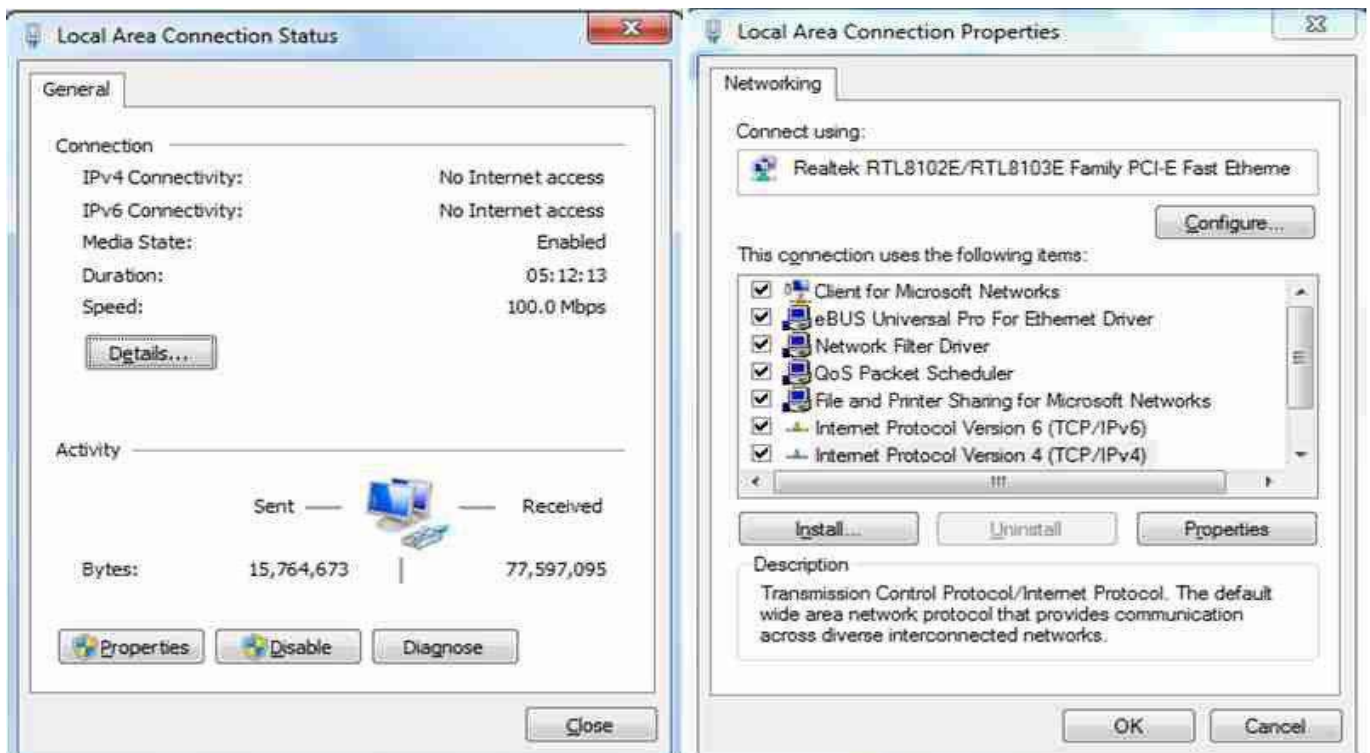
Local Area Connection Status

General

Connection

IPv4 Connectivity: No Internet access

IPv6 Connectivity: No Internet access

Media State: Enabled

Duration: 05:12:13

Speed: 100.0 Mbps

Details...

Activity

Sent — — Received

Bytes: 15,764,673 | 77,597,095

Properties Disable Diagnose

Close

Local Area Connection Properties

Networking

Connect using:

Realtek RTL8102E/RTL8103E Family PCI-E Fast Etheme

Configure...

This connection uses the following items:

Client for Microsoft Networks

eBUS Universal Pro For Ethernet Driver

Network Filter Driver

QoS Packet Scheduler

File and Printer Sharing for Microsoft Networks

Internet Protocol Version 6 (TCP/IPv6)

Internet Protocol Version 4 (TCP/IPv4)

Install... Uninstall Properties

Description

Transmission Control Protocol/Internet Protocol. The default wide area network protocol that provides communication across diverse interconnected networks.

OK Cancel